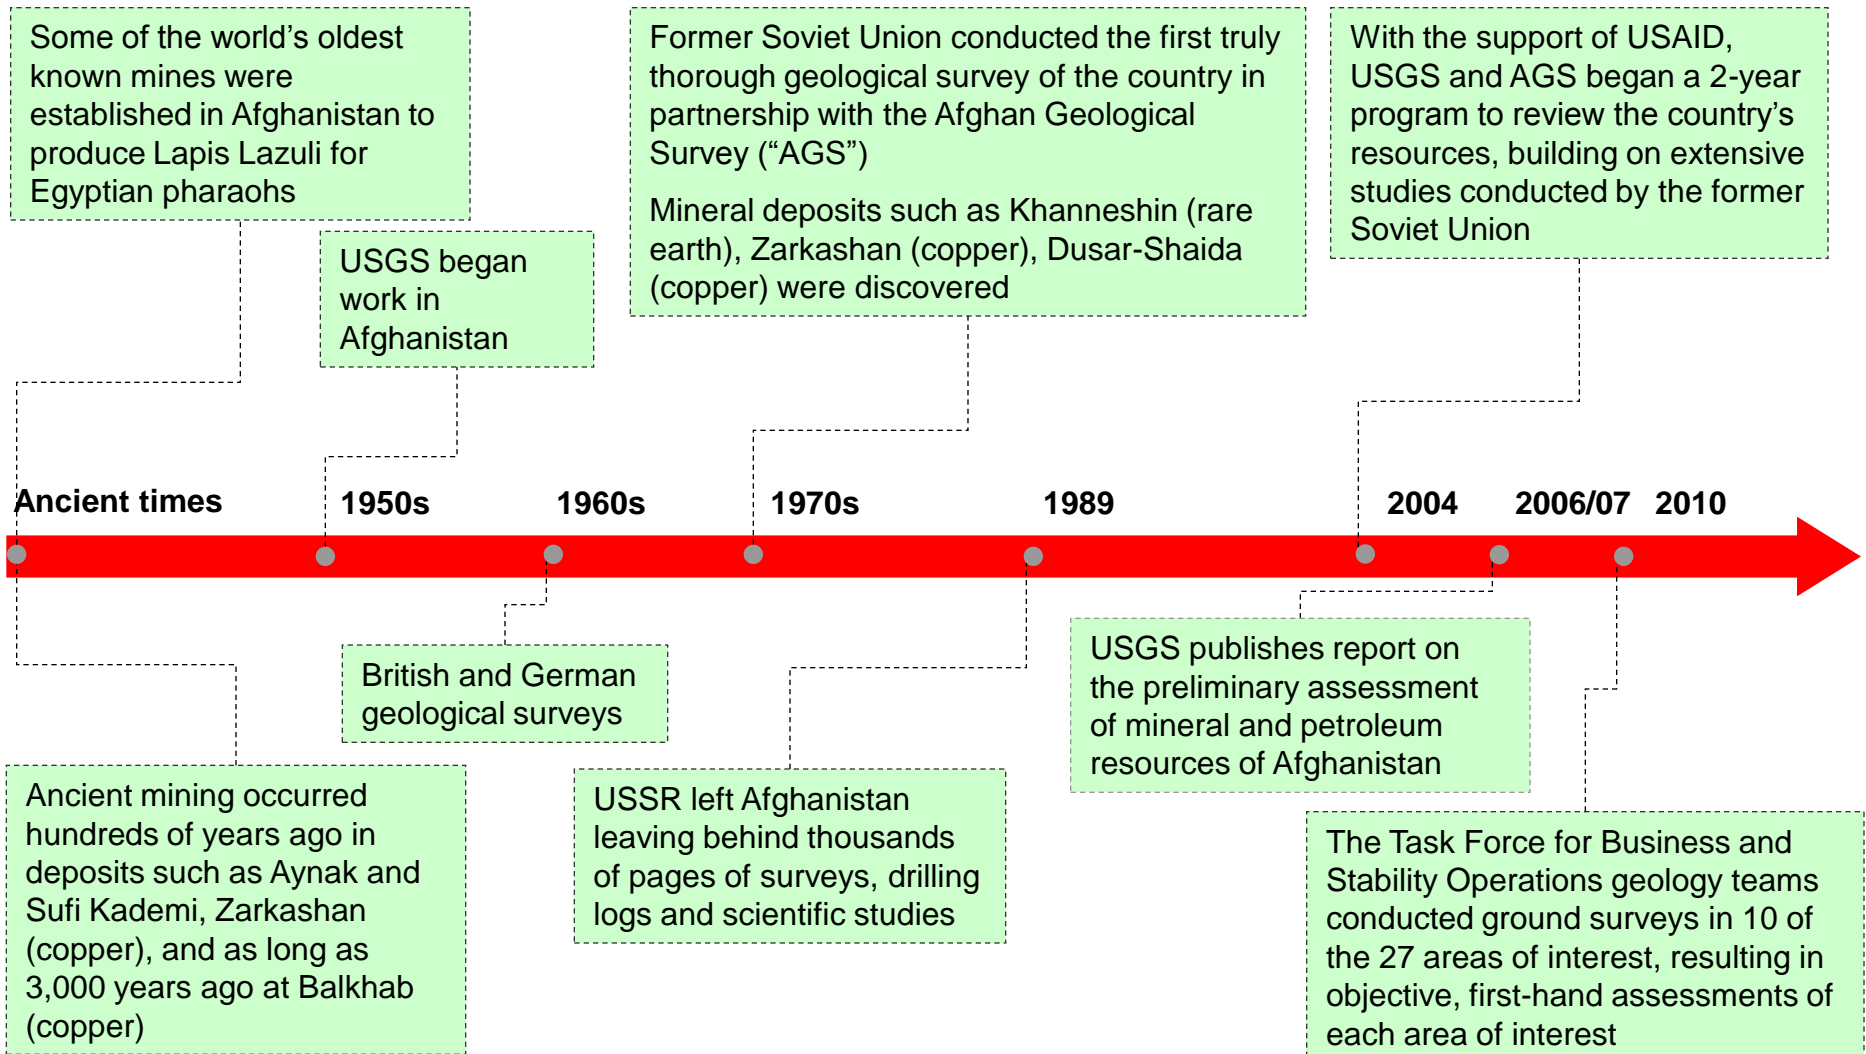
Some of the world's oldest known mines were established in Afghanistan to produce Lapis Lazuli for Egyptian pharaohs

USGS began work in Afghanistan

Former Soviet Union conducted the first truly thorough geological survey of the country in partnership with the Afghan Geological Survey ("AGS")

Mineral deposits such as Khanneshin (rare earth), Zarkashan (copper), Dusar-Shaida (copper) were discovered

With the support of USAID, USGS and AGS began a 2-year program to review the country's resources, building on extensive studies conducted by the former Soviet Union

Ancient times

1950s

1960s

1970s

1989

2004

2006/07

2010

British and German geological surveys

USGS publishes report on the preliminary assessment of mineral and petroleum resources of Afghanistan

Ancient mining occurred hundreds of years ago in deposits such as Aynak and Sufi Kademi, Zarkashan (copper), and as long as 3,000 years ago at Balkhab (copper)

USSR left Afghanistan leaving behind thousands of pages of surveys, drilling logs and scientific studies

The Task Force for Business and Stability Operations geology teams conducted ground surveys in 10 of the 27 areas of interest, resulting in objective, first-hand assessments of each area of interest